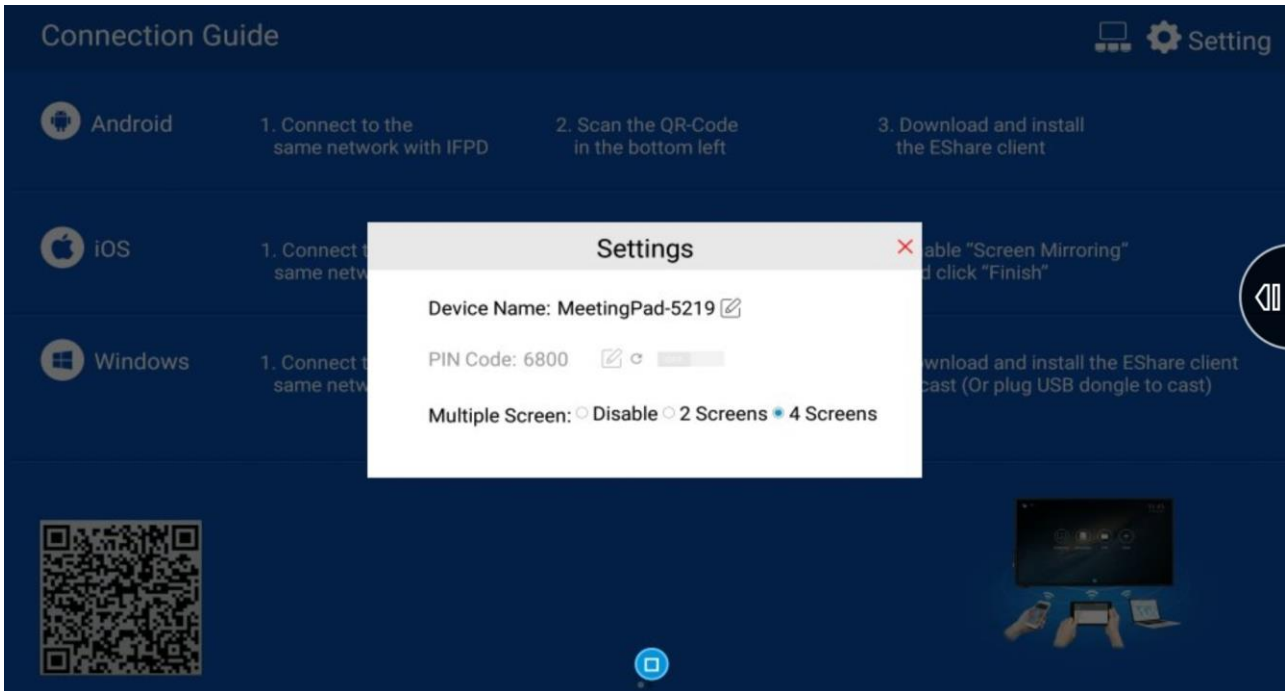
Connection Guide

Setting

Android

1. Connect to the same network with IFPD

2. Scan the QR-Code in the bottom left

3. Download and install the EShare client

iOS

1. Connect t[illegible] same netw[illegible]

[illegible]able "Screen Mirroring" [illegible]d click "Finish"

Windows

1. Connect t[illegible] same netw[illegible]

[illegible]wnload and install the EShare client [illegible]cast (Or plug USB dongle to cast)

Settings

×

Device Name: MeetingPad-5219

PIN Code: 6800

Multiple Screen: Disable 2 Screens 4 Screens